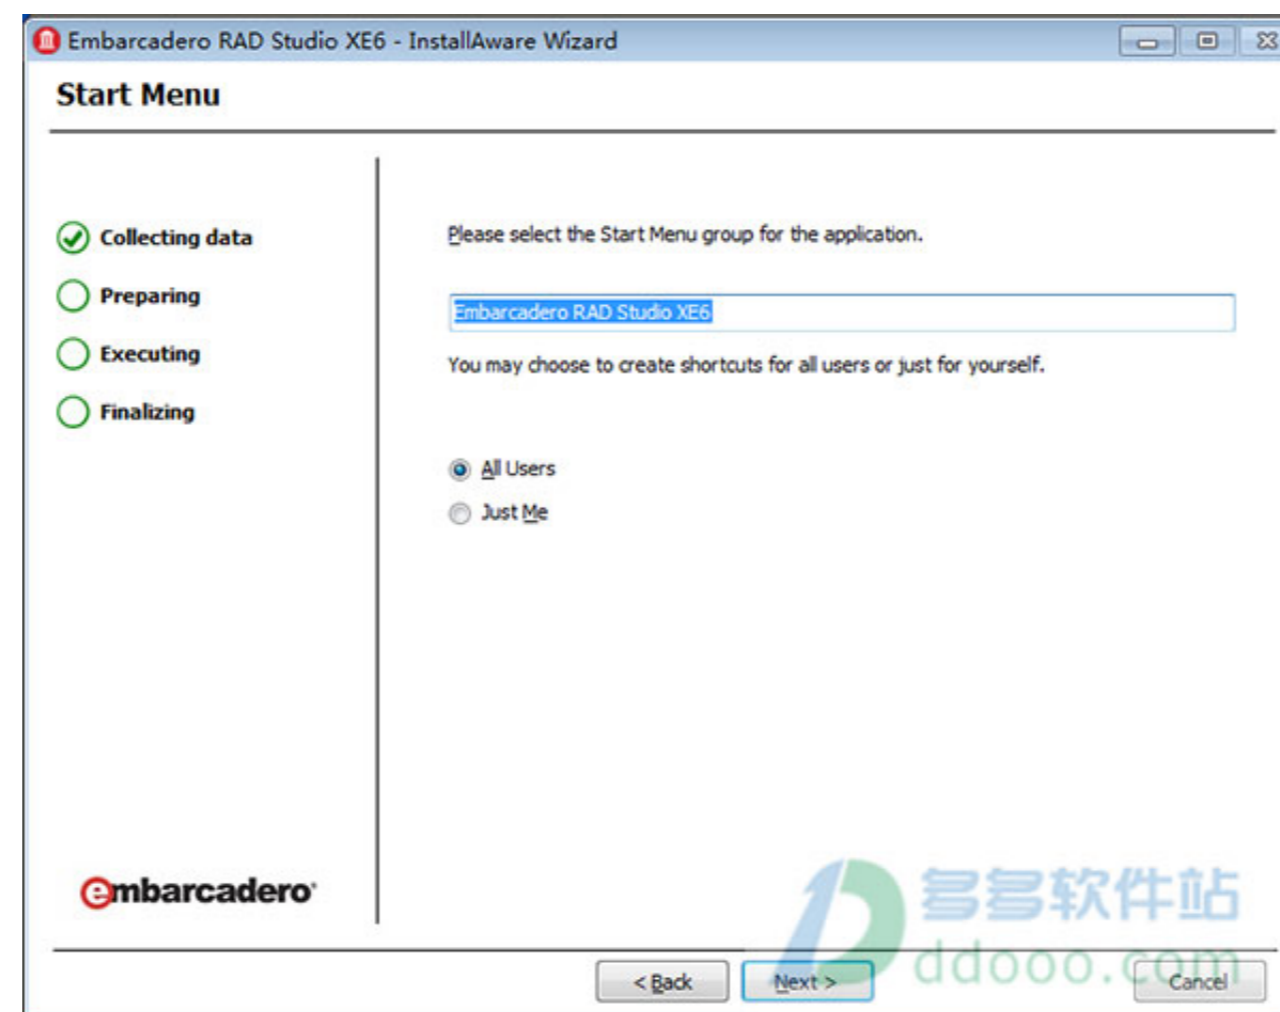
Embarcadero RAD Studio XE6 - InstallAware Wizard

Start Menu

Collecting data

Preparing

Executing

Finalizing

Please select the Start Menu group for the application.

Embarcadero RAD Studio XE6

You may choose to create shortcuts for all users or just for yourself.

All Users

Just Me

embarcadero

多多软件站
ddooo.com

< Back

Next >

Cancel